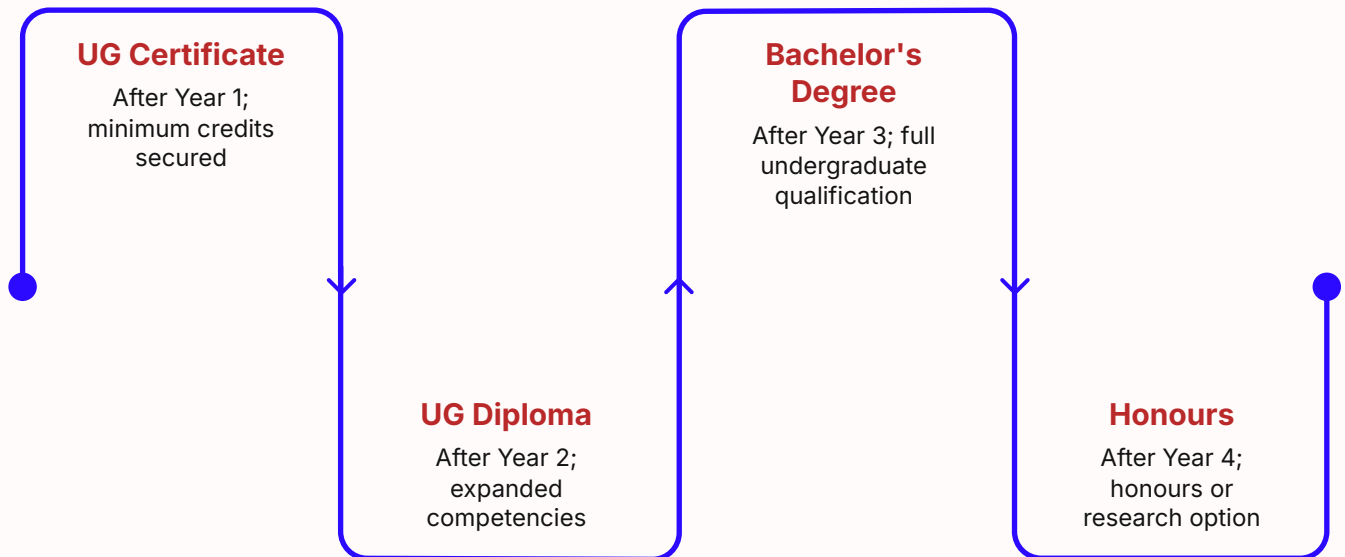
UG Certificate

After Year 1; minimum credits secured

UG Diploma

After Year 2; expanded competencies

Bachelor's Degree

After Year 3; full undergraduate qualification

Honours

After Year 4; honours or research option